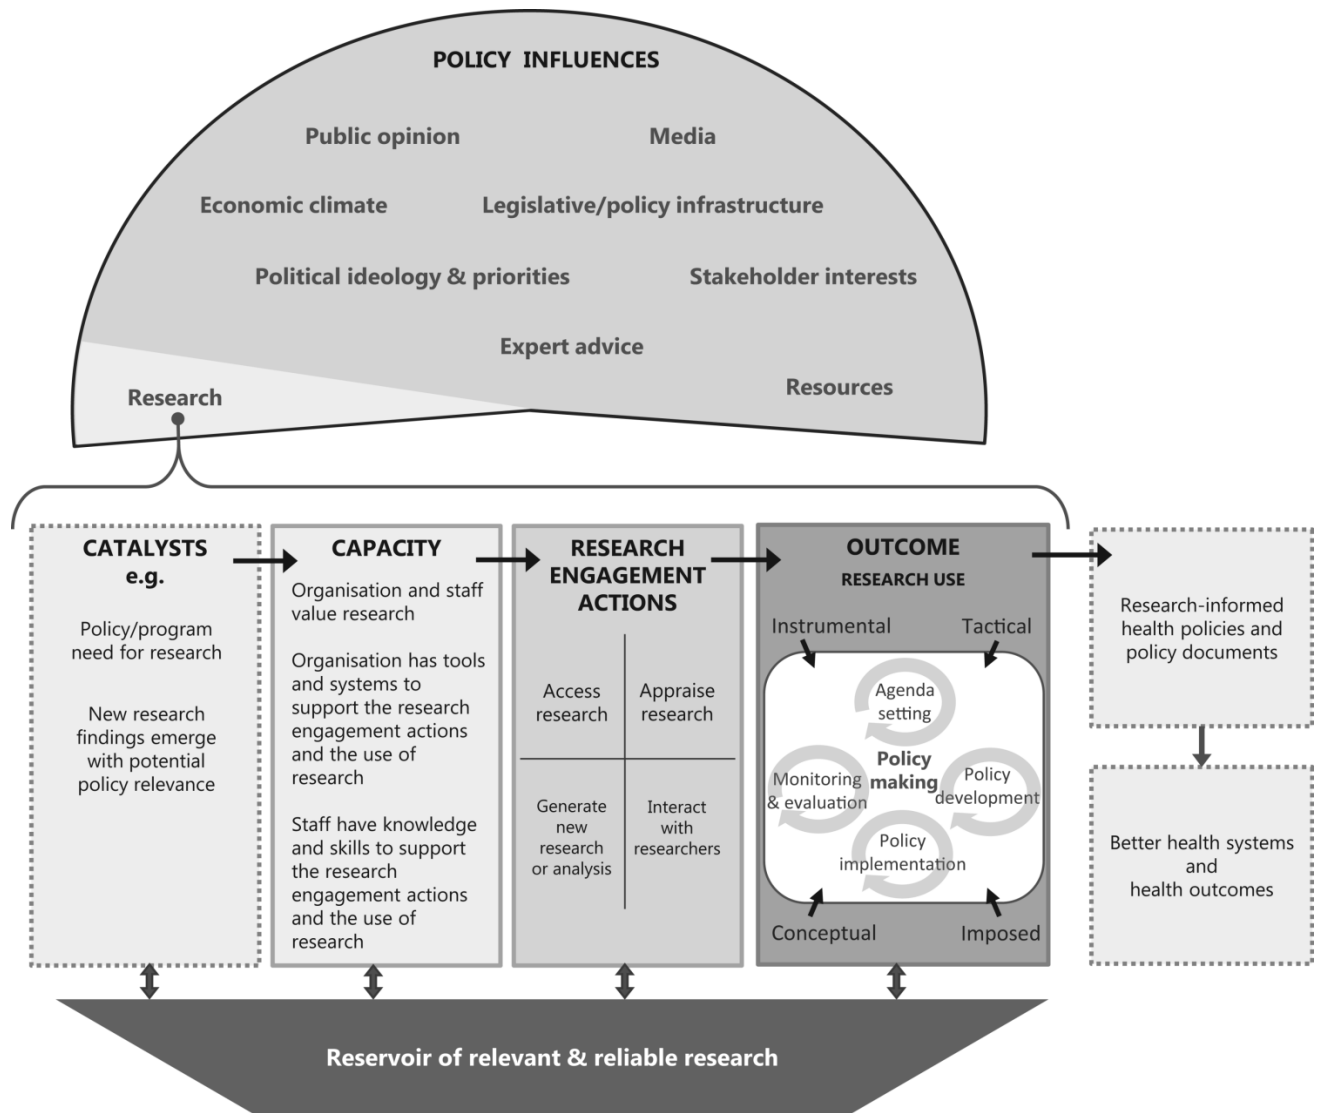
POLICY INFLUENCES

Public opinion

Media

Economic climate

Legislative/policy infrastructure

Political ideology & priorities

Stakeholder interests

Expert advice

Resources

Research

CATALYSTS e.g.

Policy/program need for research

New research findings emerge with potential policy relevance

CAPACITY

Organisation and staff value research

Organisation has tools and systems to support the research engagement actions and the use of research

Staff have knowledge and skills to support the research engagement actions and the use of research

RESEARCH ENGAGEMENT ACTIONS

Access research

Appraise research

Generate new research or analysis

Interact with researchers

OUTCOME

RESEARCH USE

Instrumental

Tactical

Agenda setting

Policy making

Monitoring & evaluation

Policy development

Policy implementation

Conceptual

Imposed

Research-informed health policies and policy documents

Better health systems and health outcomes

Reservoir of relevant & reliable research